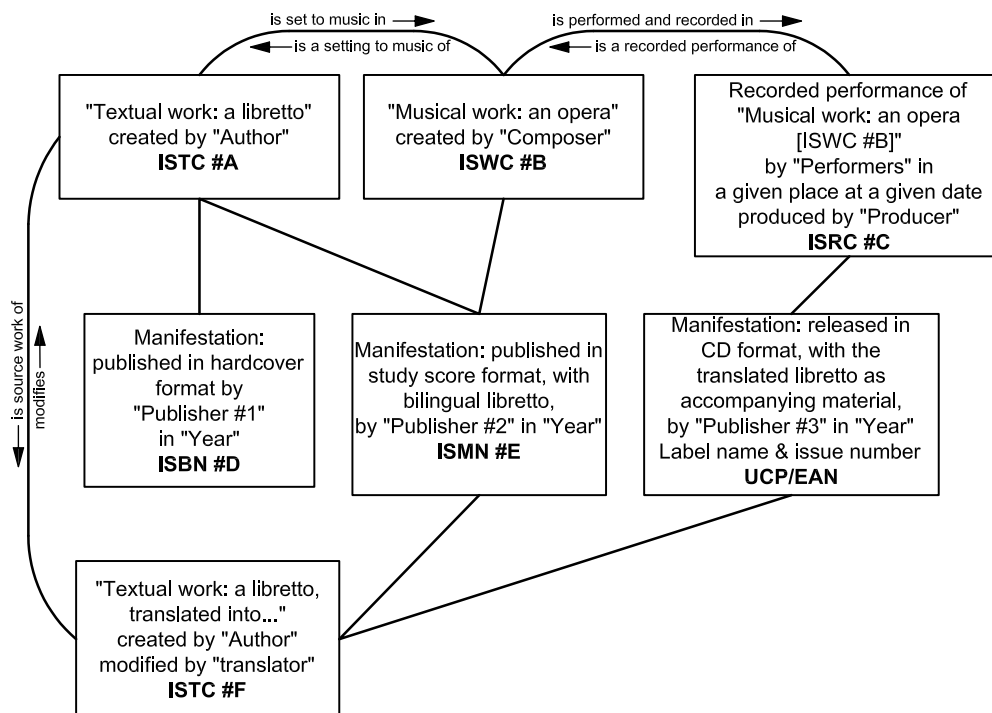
is set to music in →
← is a setting to music of

is performed and recorded in →
← is a recorded performance of

"Textual work: a libretto" created by "Author"
**ISTC #A**

"Musical work: an opera" created by "Composer"
**ISWC #B**

Recorded performance of "Musical work: an opera [ISWC #B]" by "Performers" in a given place at a given date produced by "Producer"
**ISRC #C**

Manifestation: published in hardcover format by "Publisher #1" in "Year"
**ISBN #D**

Manifestation: published in study score format, with bilingual libretto, by "Publisher #2" in "Year"
**ISMN #E**

Manifestation: released in CD format, with the translated libretto as accompanying material, by "Publisher #3" in "Year" Label name & issue number
**UCP/EAN**

← is source work of
modifies →

"Textual work: a libretto, translated into..." created by "Author" modified by "translator"
**ISTC #F**